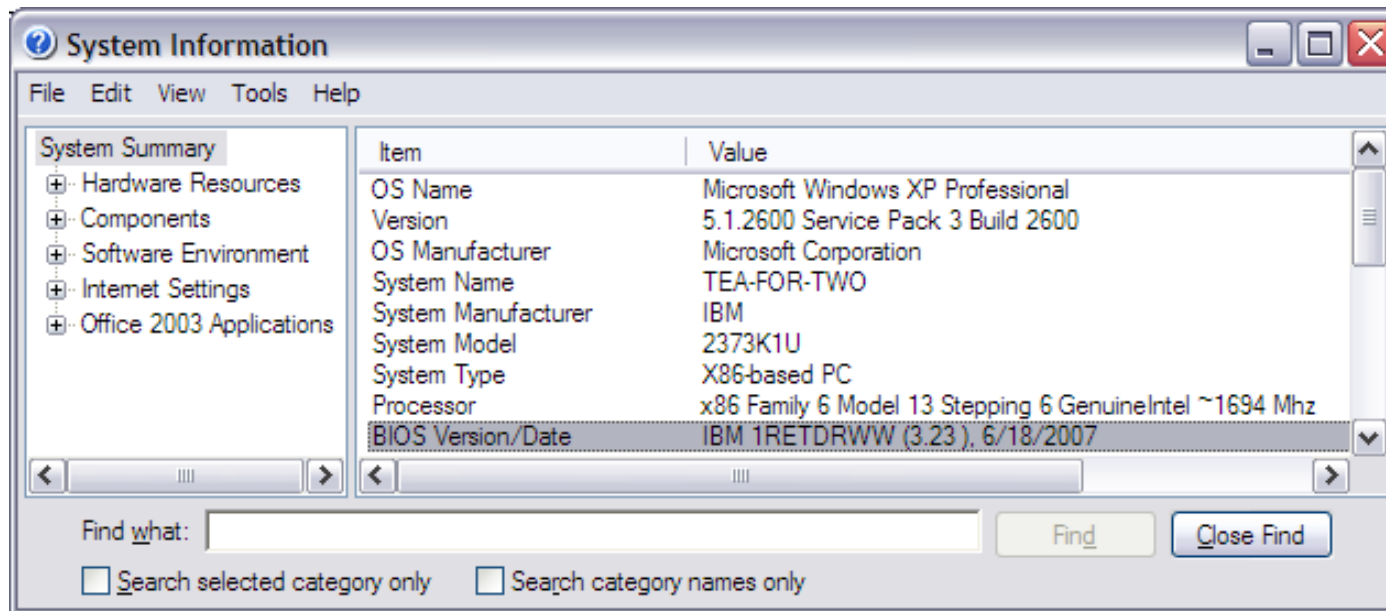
System Information

File Edit View Tools Help

System Summary
Hardware Resources
Components
Software Environment
Internet Settings
Office 2003 Applications

| Item | Value |
|---|---|
| OS Name | Microsoft Windows XP Professional |
| Version | 5.1.2600 Service Pack 3 Build 2600 |
| OS Manufacturer | Microsoft Corporation |
| System Name | TEA-FOR-TWO |
| System Manufacturer | IBM |
| System Model | 2373K1U |
| System Type | X86-based PC |
| Processor | x86 Family 6 Model 13 Stepping 6 GenuineIntel ~1694 Mhz |
| BIOS Version/Date | IBM 1RETDRWW (3.23 ), 6/18/2007 |

Find what:
Find
Close Find
Search selected category only
Search category names only